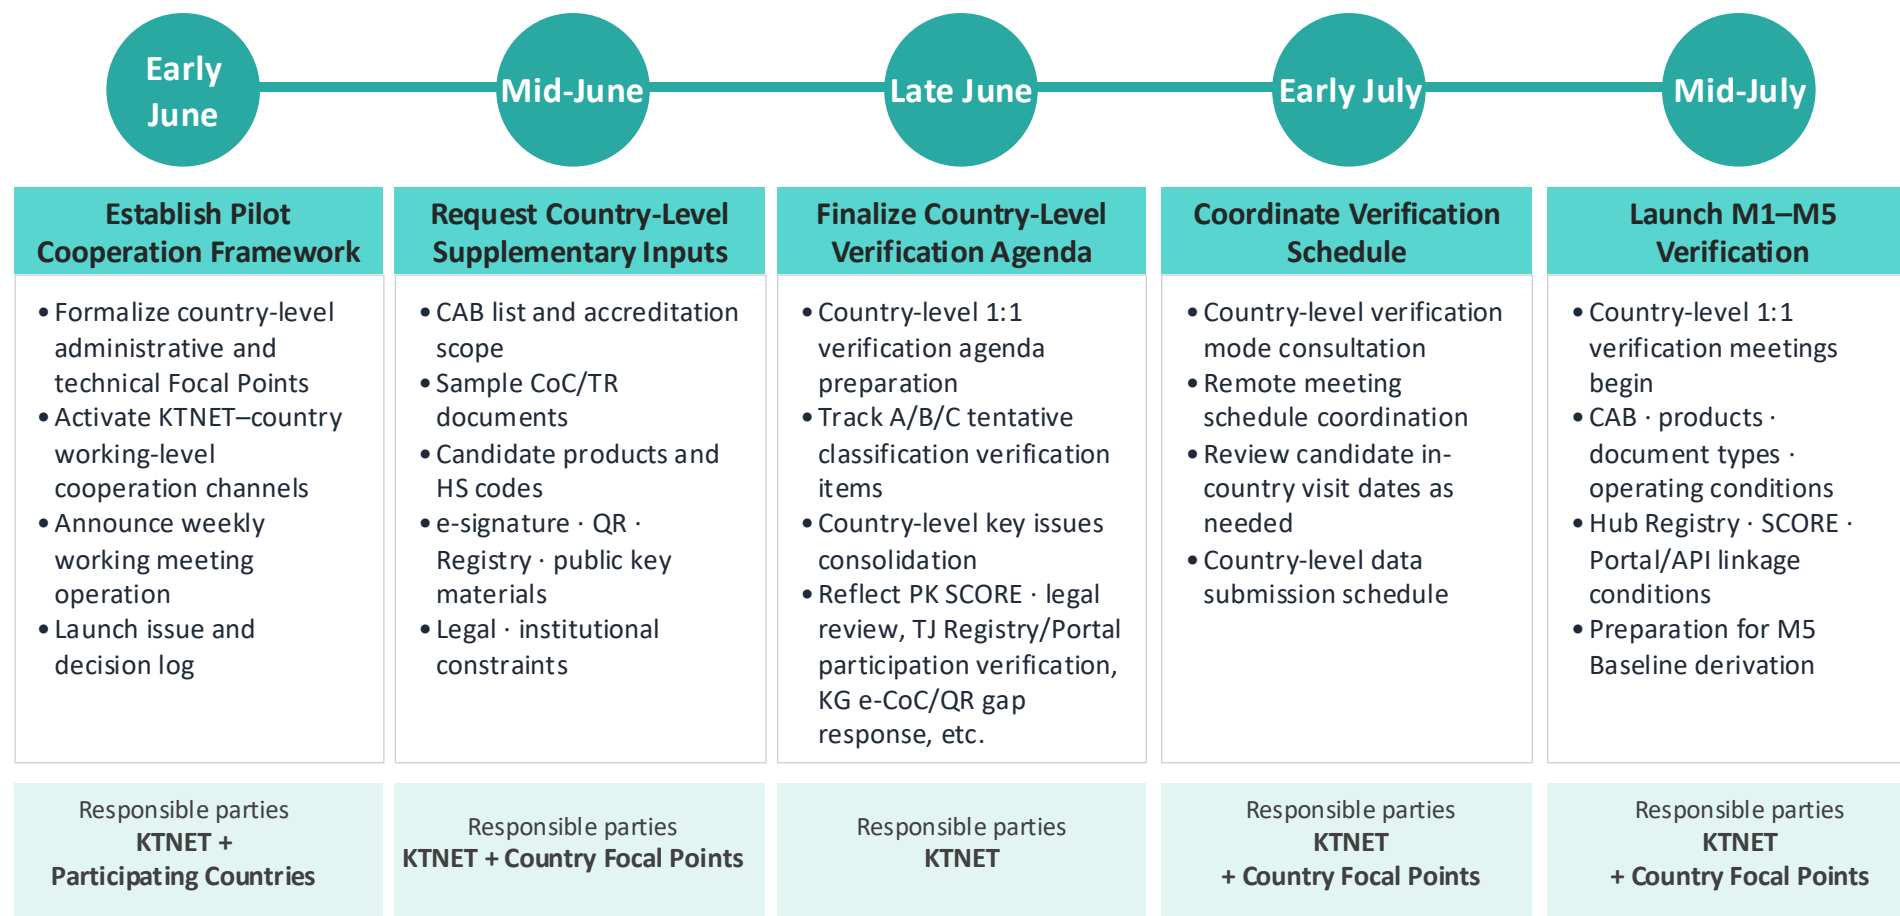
Early June

Mid-June

Late June

Early July

Mid-July

Establish Pilot Cooperation Framework

• Formalize country-level administrative and technical Focal Points
• Activate KTNET–country working-level cooperation channels
• Announce weekly working meeting operation
• Launch issue and decision log

Responsible parties
KTNET + Participating Countries

Request Country-Level Supplementary Inputs

• CAB list and accreditation scope
• Sample CoC/TR documents
• Candidate products and HS codes
• e-signature · QR · Registry · public key materials
• Legal · institutional constraints

Responsible parties
KTNET + Country Focal Points

Finalize Country-Level Verification Agenda

• Country-level 1:1 verification agenda preparation
• Track A/B/C tentative classification verification items
• Country-level key issues consolidation
• Reflect PK SCORE · legal review, TJ Registry/Portal participation verification, KG e-CoC/QR gap response, etc.

Responsible parties
KTNET

Coordinate Verification Schedule

• Country-level verification mode consultation
• Remote meeting schedule coordination
• Review candidate in-country visit dates as needed
• Country-level data submission schedule

Responsible parties
KTNET
+ Country Focal Points

Launch M1–M5 Verification

• Country-level 1:1 verification meetings begin
• CAB · products · document types · operating conditions
• Hub Registry · SCORE · Portal/API linkage conditions
• Preparation for M5 Baseline derivation

Responsible parties
KTNET
+ Country Focal Points